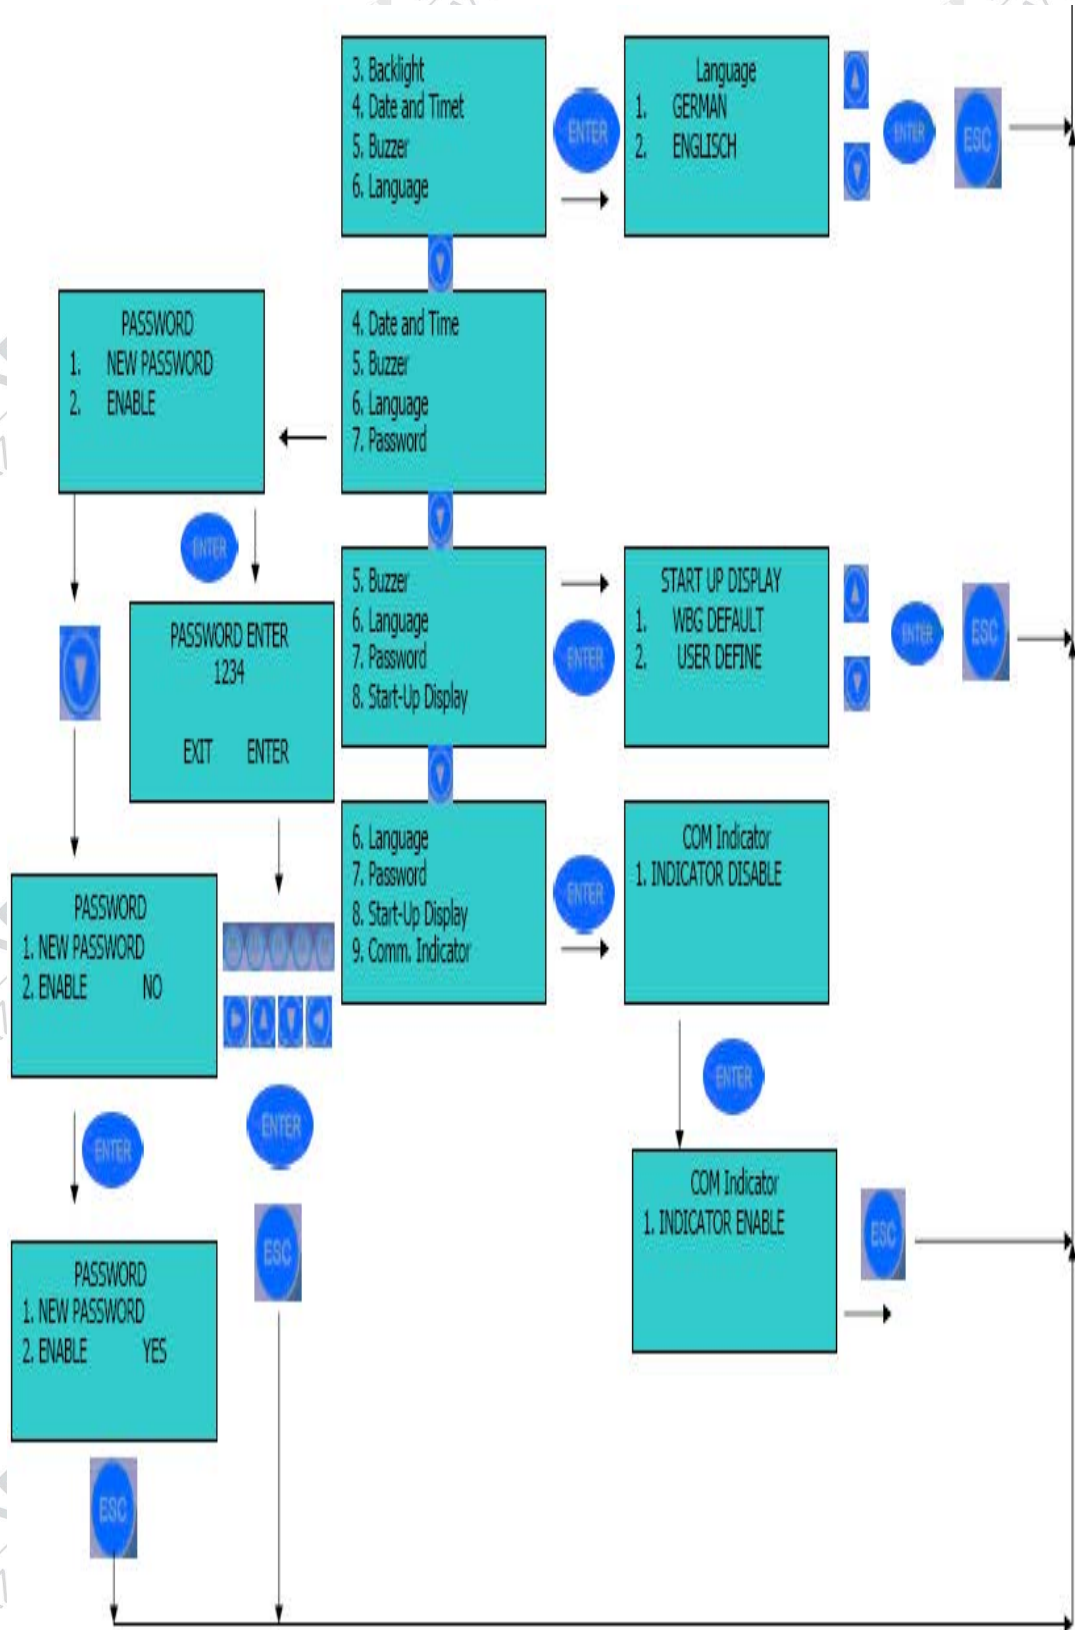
3. Backlight
4. Date and Timet
5. Buzzer
6. Language

ENTER

Language
1. GERMAN
2. ENGLISCH

ENTER

ESC

PASSWORD
1. NEW PASSWORD
2. ENABLE

4. Date and Time
5. Buzzer
6. Language
7. Password

ENTER

PASSWORD ENTER
1234

EXIT ENTER

5. Buzzer
6. Language
7. Password
8. Start-Up Display

ENTER

START UP DISPLAY
1. WBG DEFAULT
2. USER DEFINE

ENTER

ESC

PASSWORD
1. NEW PASSWORD
2. ENABLE NO

6. Language
7. Password
8. Start-Up Display
9. Comm. Indicator

ENTER

COM Indicator
1. INDICATOR DISABLE

ENTER

ENTER

ENTER

ESC

COM Indicator
1. INDICATOR ENABLE

ESC

PASSWORD
1. NEW PASSWORD
2. ENABLE YES

ESC